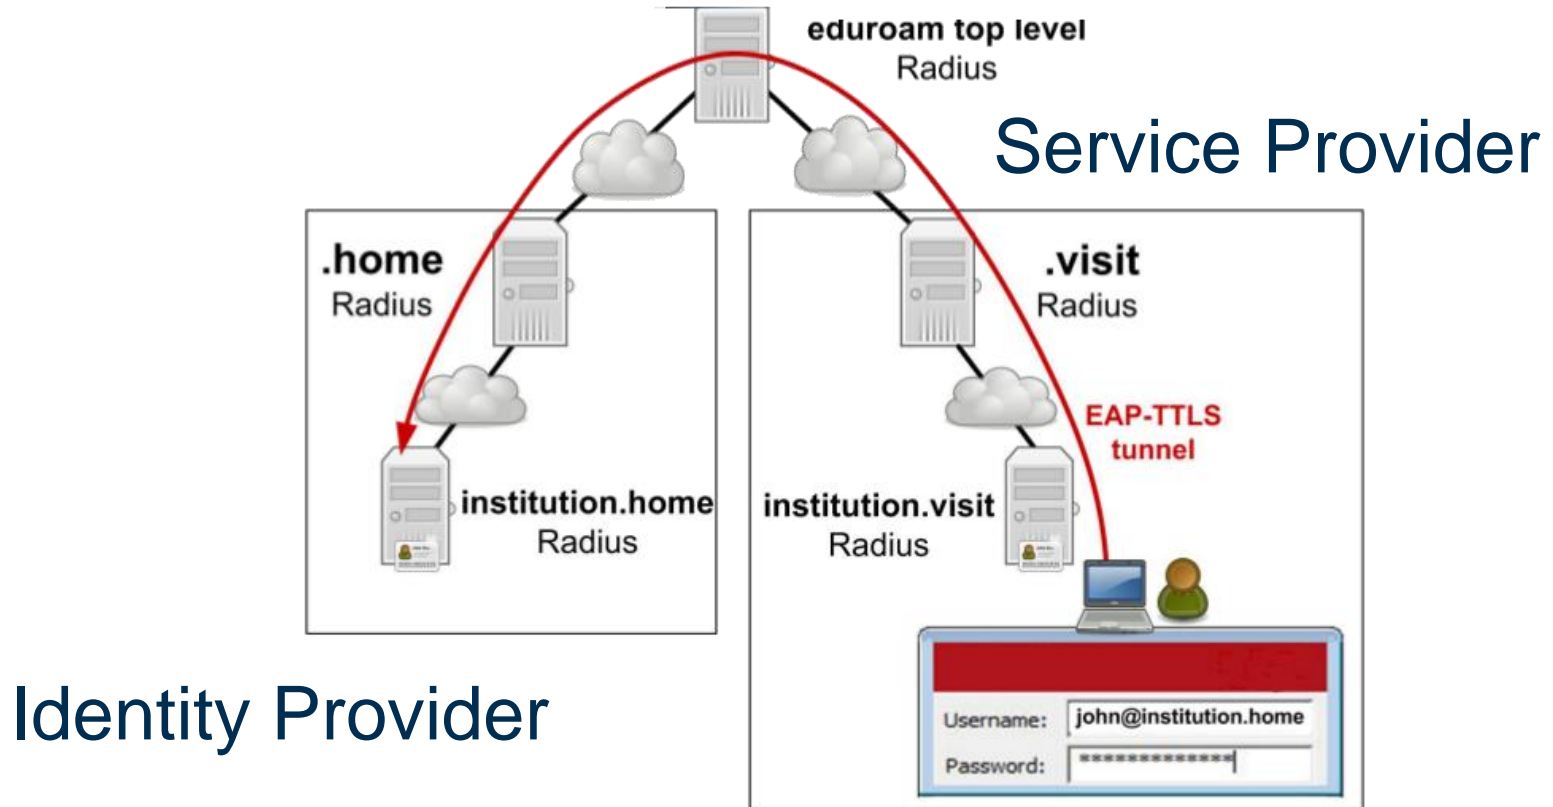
eduroam top level
Radius

Service Provider

.home
Radius

.visit
Radius

EAP-TTLS
tunnel

institution.home
Radius

institution.visit
Radius

Identity Provider

Username: john@institution.home
Password: *************